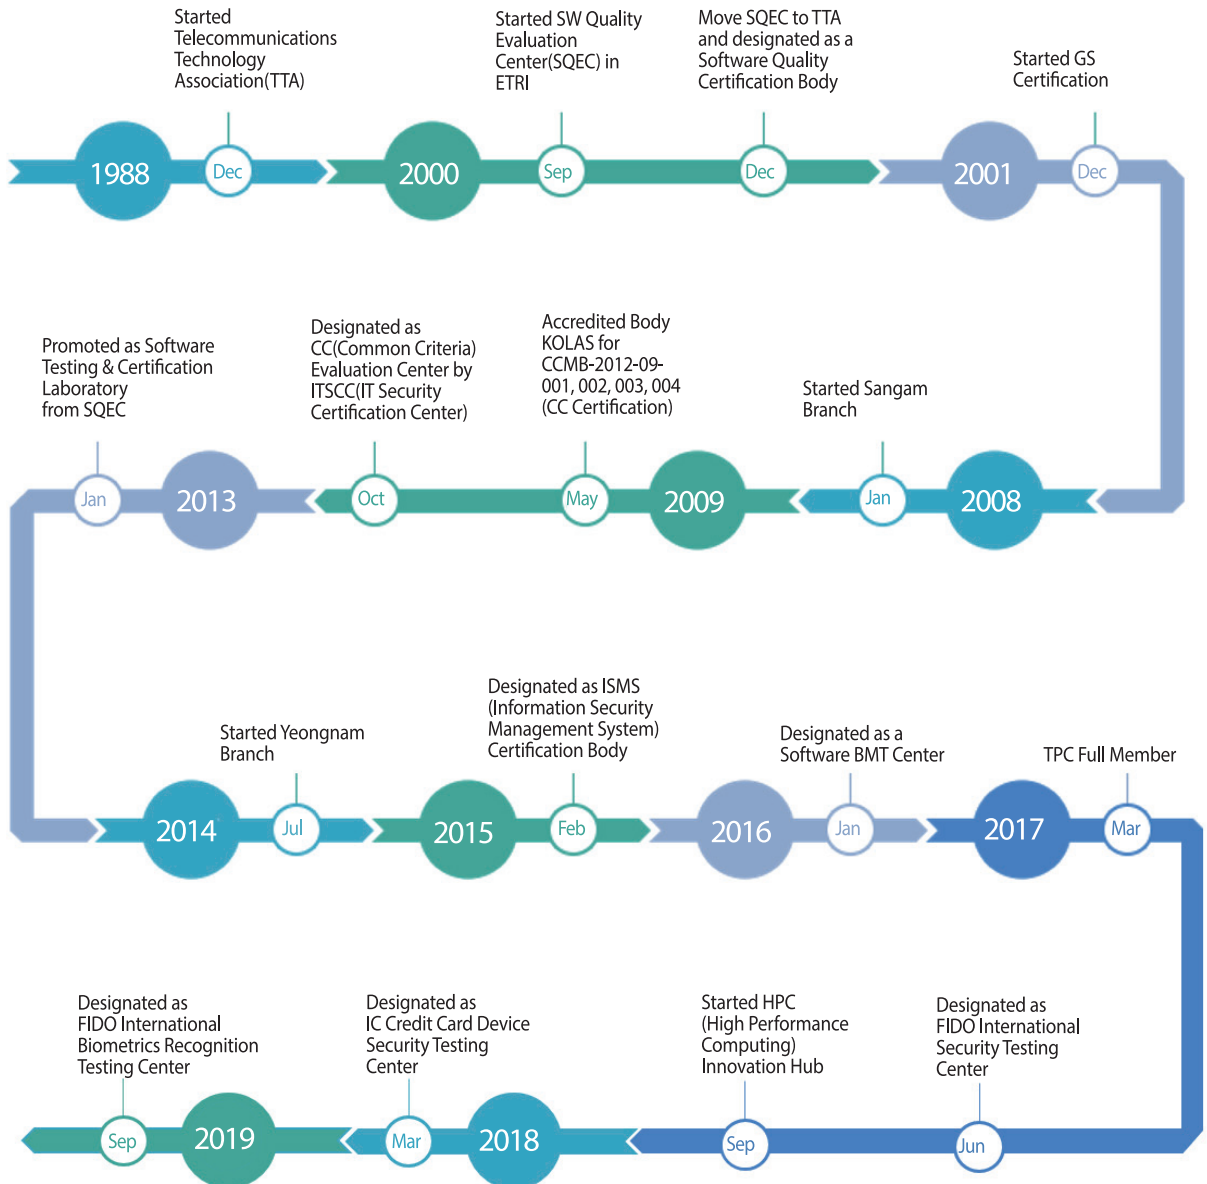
Started Telecommunications Technology Association(TTA)

1988 Dec

Started SW Quality Evaluation Center(SQEC) in ETRI

2000 Sep

Move SQEC to TTA and designated as a Software Quality Certification Body

Dec

Started GS Certification

2001 Dec

Started Sangam Branch

Jan 2008

Accredited Body KOLAS for CCMB-2012-09-001, 002, 003, 004 (CC Certification)

May 2009

Designated as CC(Common Criteria) Evaluation Center by ITSCC(IT Security Certification Center)

Oct

Promoted as Software Testing & Certification Laboratory from SQEC

Jan 2013

Started Yeongnam Branch

2014 Jul

Designated as ISMS (Information Security Management System) Certification Body

2015 Feb

Designated as a Software BMT Center

2016 Jan

TPC Full Member

2017 Mar

Designated as FIDO International Security Testing Center

Jun

Started HPC (High Performance Computing) Innovation Hub

Sep

Designated as IC Credit Card Device Security Testing Center

2018 Mar

Designated as FIDO International Biometrics Recognition Testing Center

2019 Sep